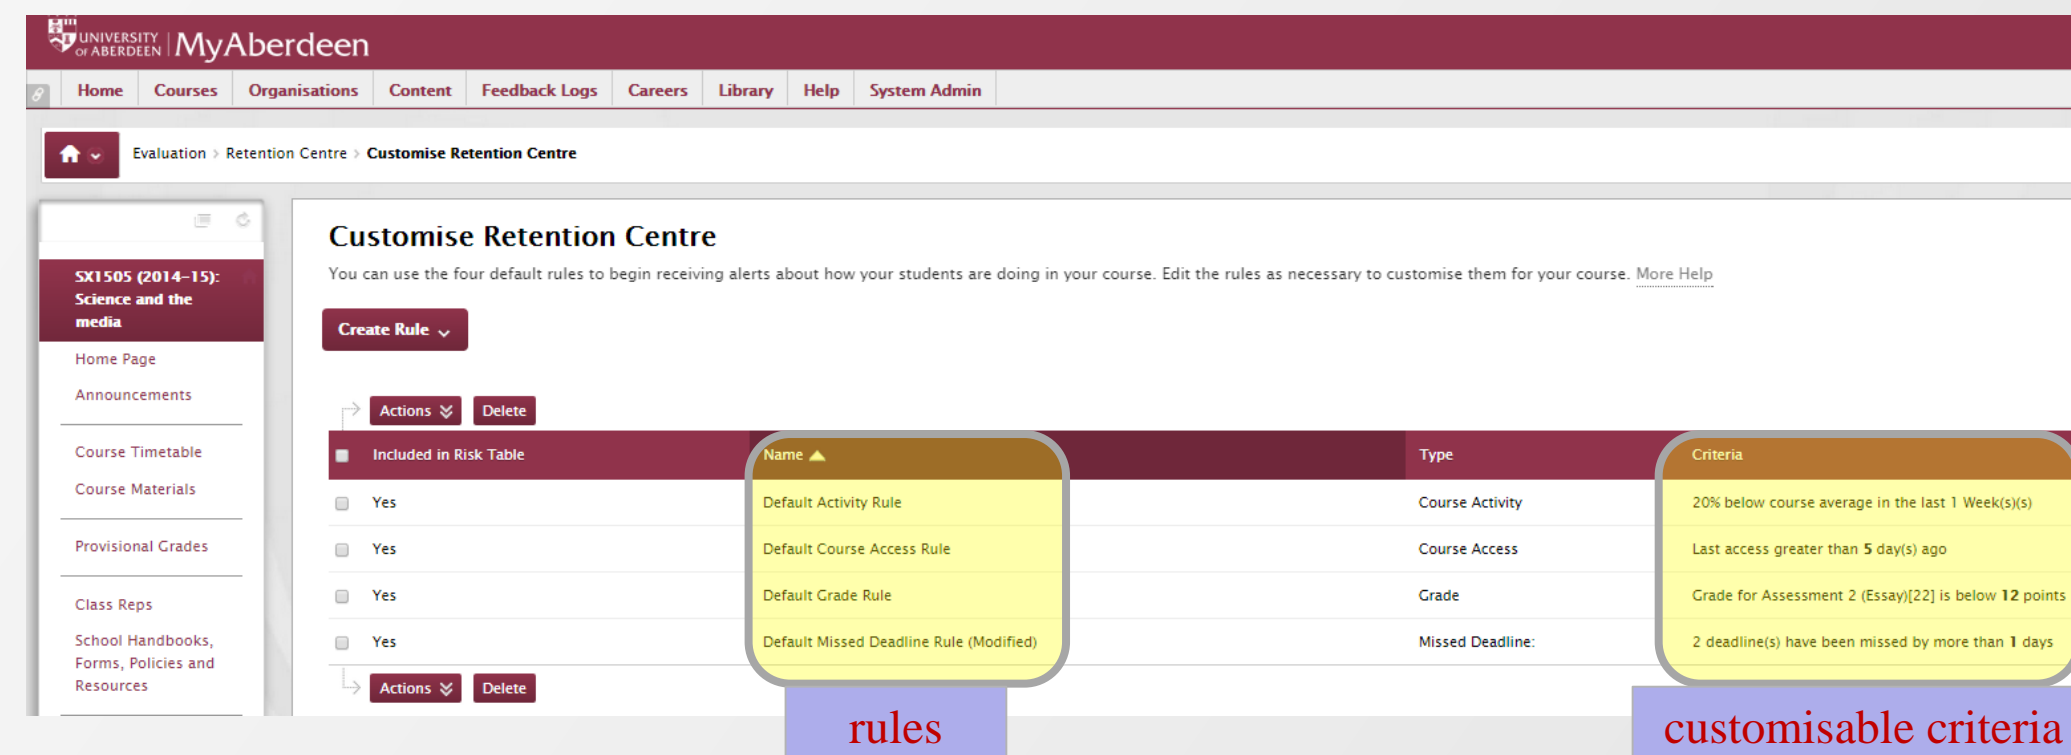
UNIVERSITY OF ABERDEEN | MyAberdeen

Home | Courses | Organisations | Content | Feedback Logs | Careers | Library | Help | System Admin

Evaluation › Retention Centre › Customise Retention Centre

SX1505 (2014-15): Science and the media

Home Page
Announcements
Course Timetable
Course Materials
Provisional Grades
Class Reps
School Handbooks, Forms, Policies and Resources

Customise Retention Centre

You can use the four default rules to begin receiving alerts about how your students are doing in your course. Edit the rules as necessary to customise them for your course. More Help

Create Rule

Actions | Delete

| | Included in Risk Table | Name | Type | Criteria |
|---|---|---|---|---|
| | Yes | Default Activity Rule | Course Activity | 20% below course average in the last 1 Week(s)(s) |
| | Yes | Default Course Access Rule | Course Access | Last access greater than 5 day(s) ago |
| | Yes | Default Grade Rule | Grade | Grade for Assessment 2 (Essay)[22] is below 12 points |
| | Yes | Default Missed Deadline Rule (Modified) | Missed Deadline: | 2 deadline(s) have been missed by more than 1 days |

Actions | Delete

rules

customisable criteria